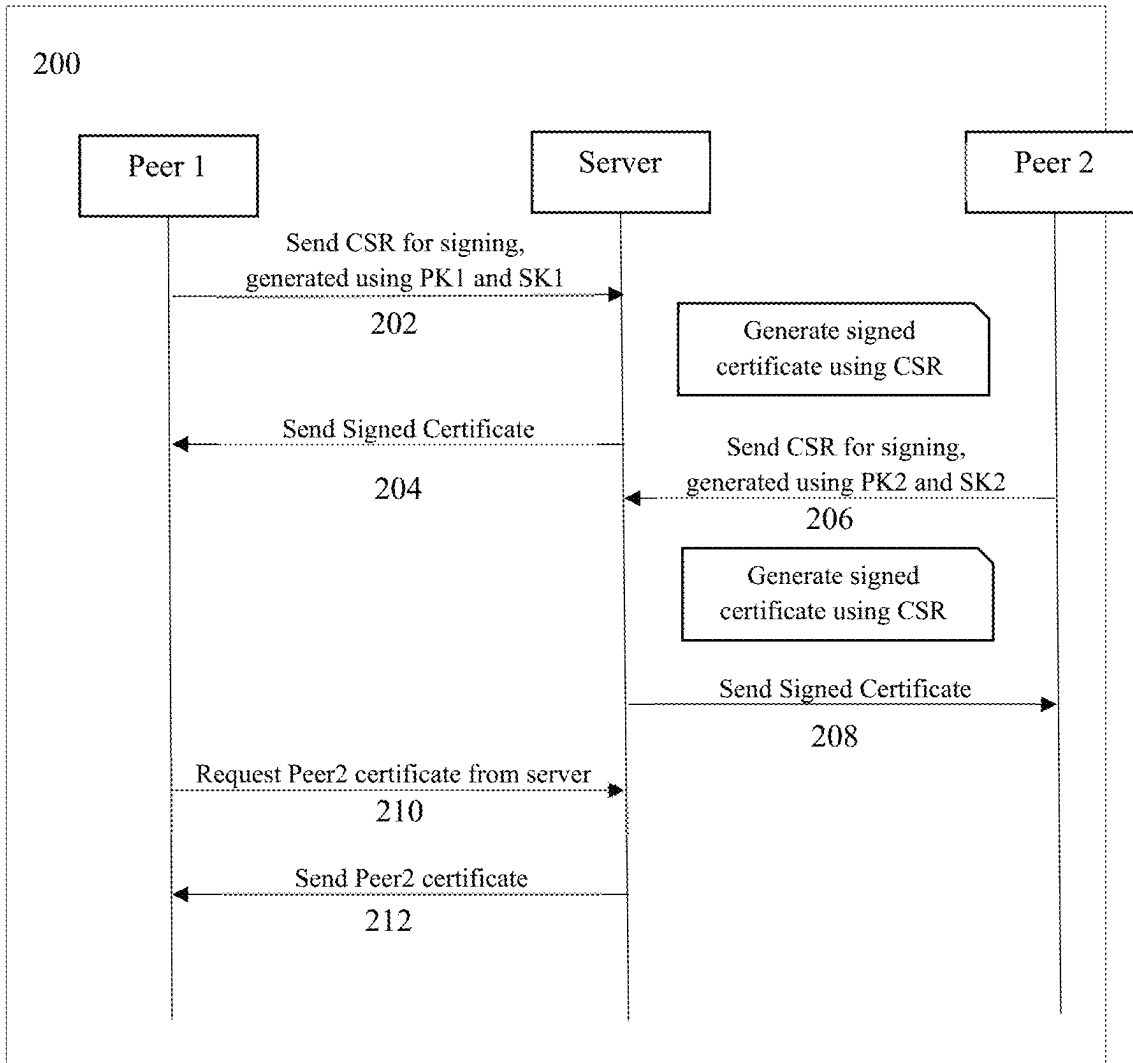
200

Peer 1

Server

Peer 2

Send CSR for signing, generated using PK1 and SK1

202

Generate signed certificate using CSR

Send Signed Certificate

204

Send CSR for signing, generated using PK2 and SK2

206

Generate signed certificate using CSR

Send Signed Certificate

208

Request Peer2 certificate from server

210

Send Peer2 certificate

212